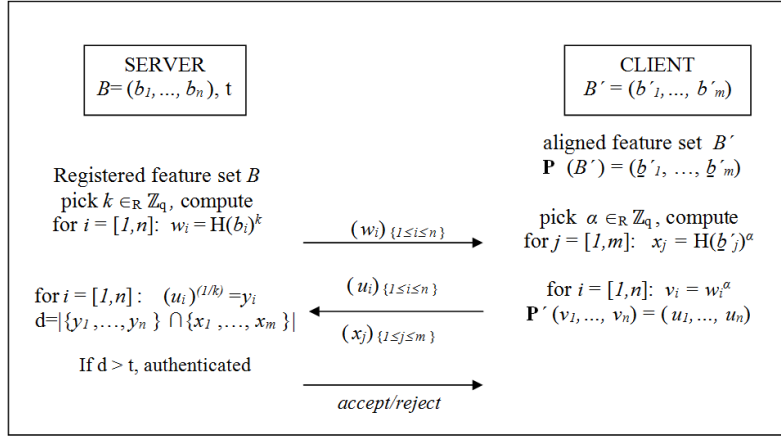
SERVER
$B = (b_1, \ldots, b_n)$, t

CLIENT
$B' = (b'_1, \ldots, b'_m)$

Registered feature set $B$
pick $k \in_R \mathbb{Z}_q$, compute
for $i = [1,n]$: $w_i = \mathrm{H}(b_i)^k$

aligned feature set $B'$
$\mathbf{P}\ (B') = (\underline{b}'_1, \ldots, \underline{b}'_m)$

pick $\alpha \in_R \mathbb{Z}_q$, compute
for $j = [1,m]$: $x_j = \mathrm{H}(\underline{b}'_j)^{\alpha}$

$(w_i)_{\{1 \leq i \leq n\}}$

for $i = [1,n]$: $(u_i)^{(1/k)} = y_i$
d=$|\{y_1, \ldots, y_n\} \cap \{x_1, \ldots, x_m\}|$

$(u_i)_{\{1 \leq i \leq n\}}$

$(x_j)_{\{1 \leq j \leq m\}}$

for $i = [1,n]$: $v_i = w_i^{\alpha}$
$\mathbf{P}'(v_1, \ldots, v_n) = (u_1, \ldots, u_n)$

If d > t, authenticated

accept/reject